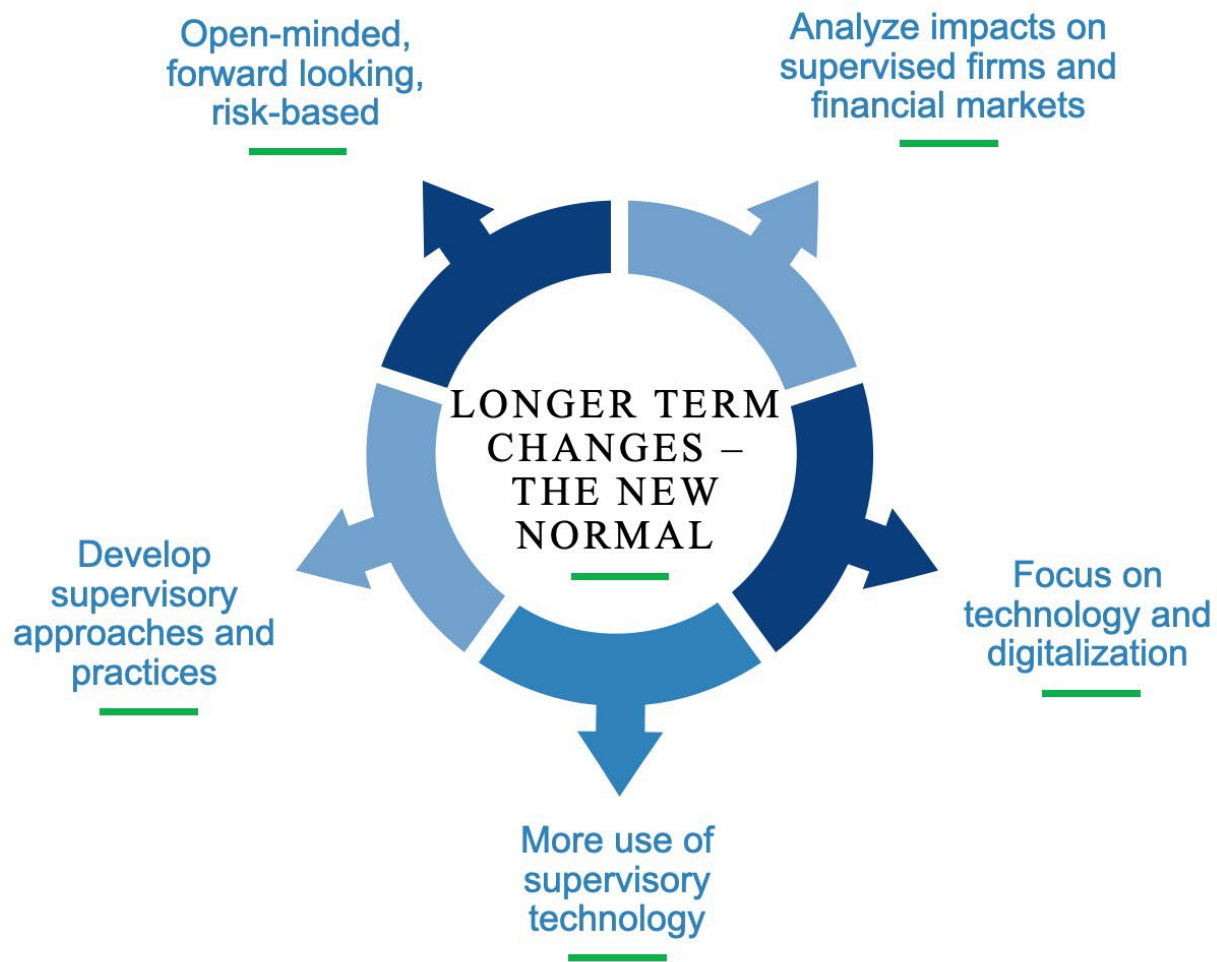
Open-minded, forward looking, risk-based

Analyze impacts on supervised firms and financial markets

LONGER TERM CHANGES – THE NEW NORMAL

Develop supervisory approaches and practices

Focus on technology and digitalization

More use of supervisory technology